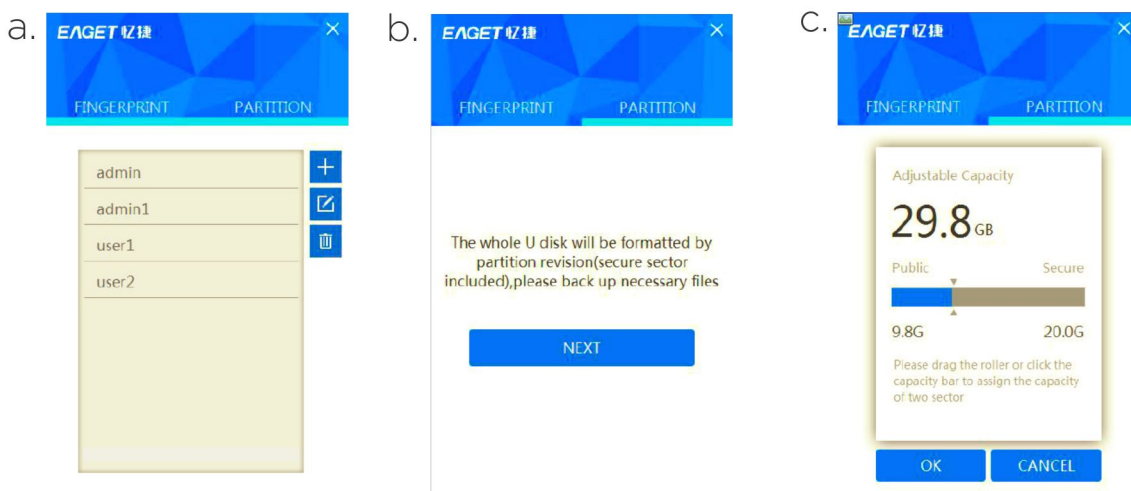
a.

EAGET 忆捷

FINGERPRINT PARTITION

admin

admin1

user1

user2

b.

EAGET 忆捷

FINGERPRINT PARTITION

The whole U disk will be formatted by partition revision(secure sector included),please back up necessary files

NEXT

c.

EAGET 忆捷

FINGERPRINT PARTITION

Adjustable Capacity

29.8 GB

Public Secure

9.8G 20.0G

Please drag the roller or click the capacity bar to assign the capacity of two sector

OK CANCEL